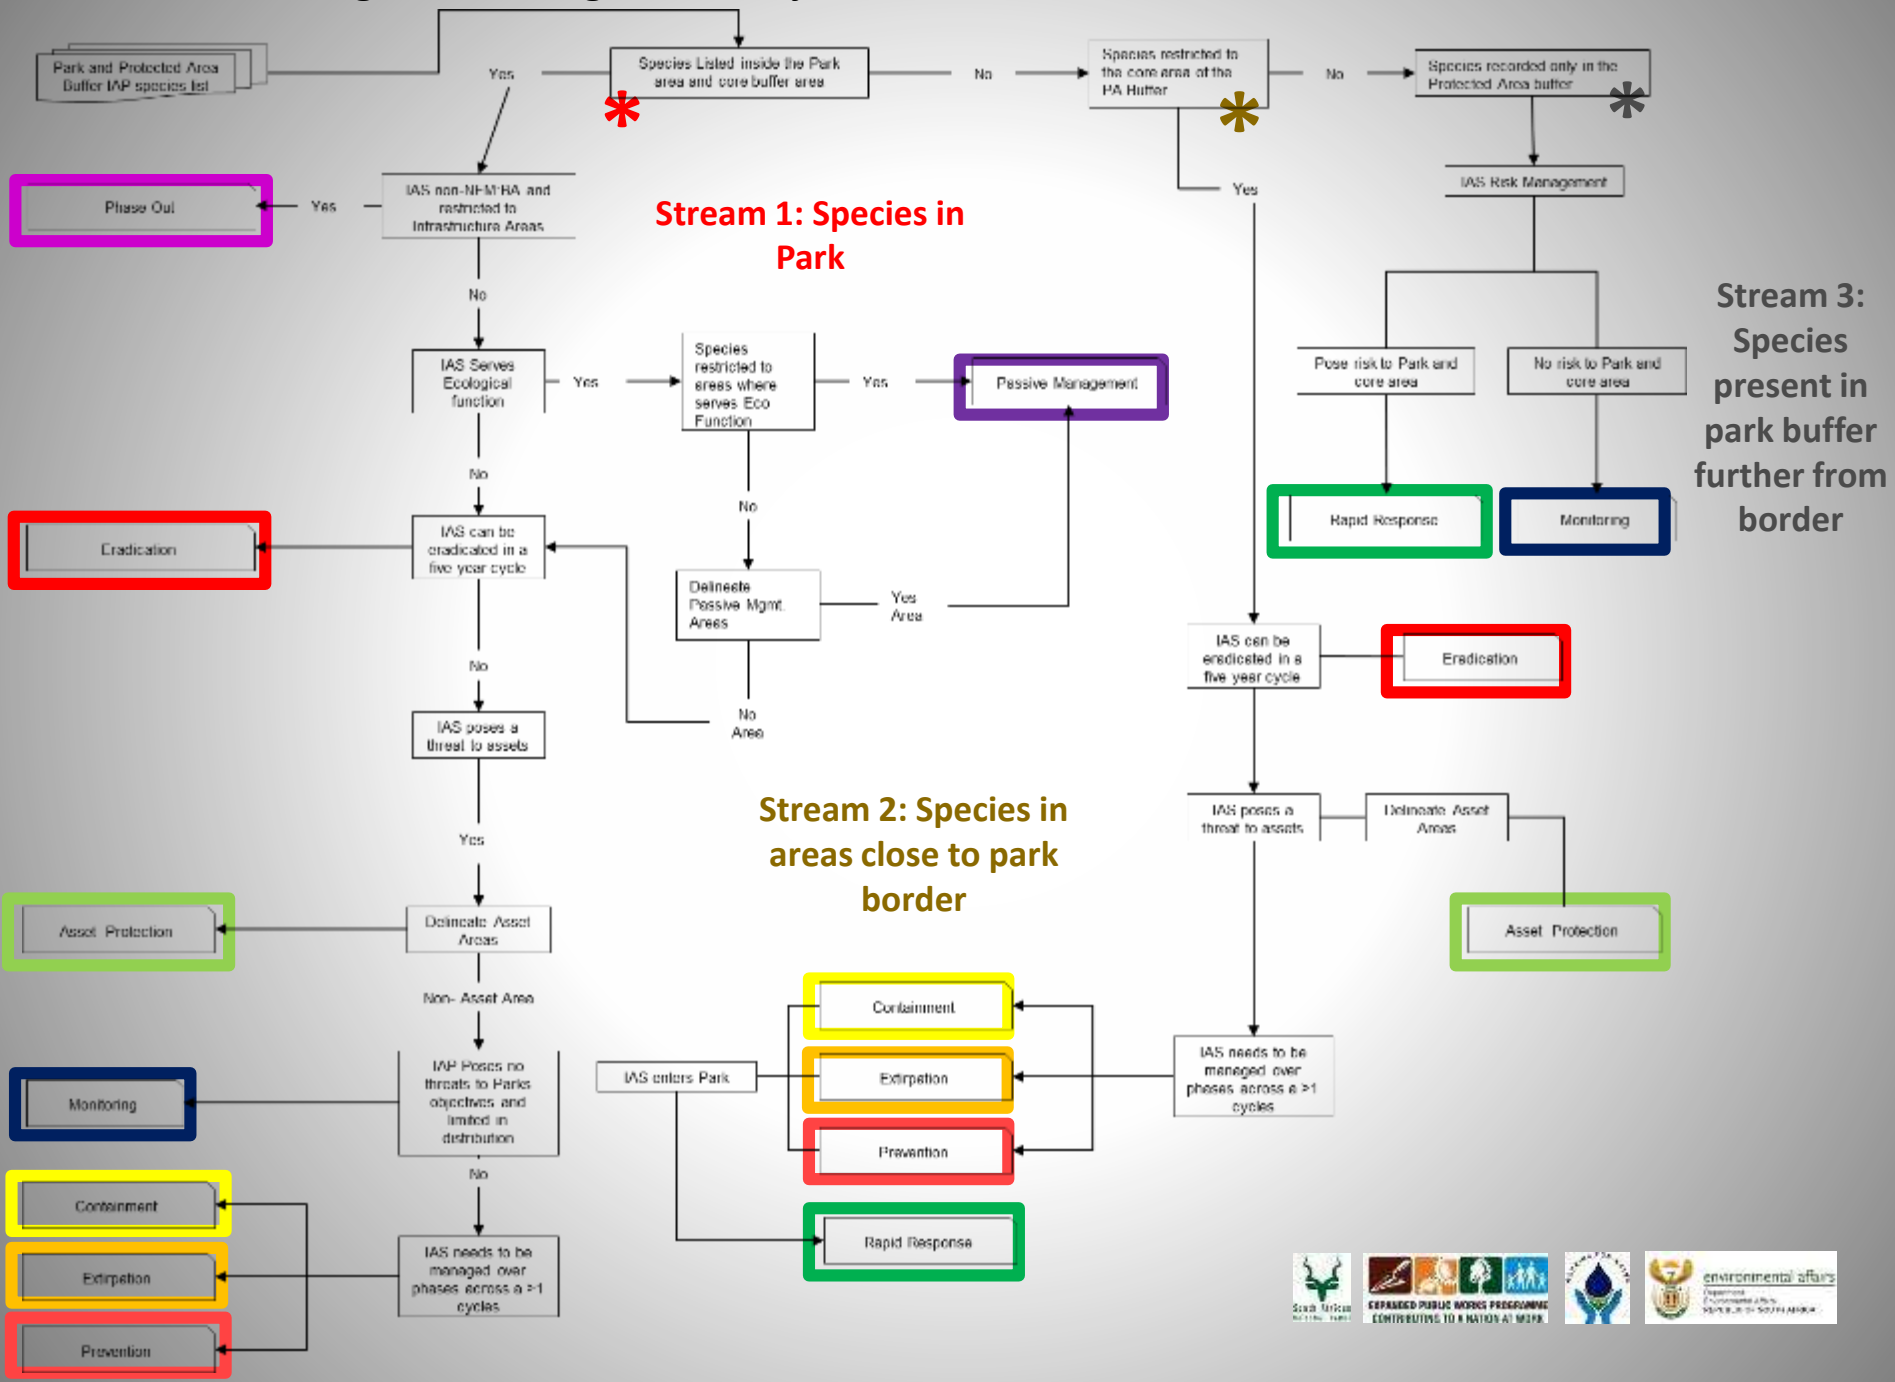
Park and Protected Area Buffer IAP species list

Yes

Species Listed inside the Park area and core buffer area

No

Species restricted to the core area of the PA Buffer

No

Species recorded only in the Protected Area buffer

Phase Out

Yes

IAS non-NEMBA and restricted to Infrastructure Areas

Stream 1: Species in Park

Yes

IAS Risk Management

No

Stream 3: Species present in park buffer further from border

IAS Serves Ecological function

Yes

Species restricted to areas where serves Eco Function

Yes

Passive Management

Pose risk to Park and core area

No risk to Park and core area

No

No

Rapid Response

Monitoring

Eradication

IAS can be eradicated in a five year cycle

Delineate Passive Mgmt. Areas

Yes Area

No

IAS can be eradicated in a five year cycle

Eradication

No Area

IAS poses a threat to assets

Stream 2: Species in areas close to park border

IAS poses a threat to assets

Delineate Asset Areas

Yes

Asset Protection

Delineate Asset Areas

Asset Protection

Non- Asset Area

Containment

IAS enters Park

Extirpation

IAS needs to be managed over phases across a >1 cycles

Monitoring

IAP Poses no threats to Parks objectives and limited in distribution

Prevention

No

Containment

Rapid Response

IAS needs to be managed over phases across a >1 cycles

Extirpation

Prevention

EXPANDED PUBLIC WORKS PROGRAMME CONTRIBUTING TO A NATION AT WORK

environmental affairs